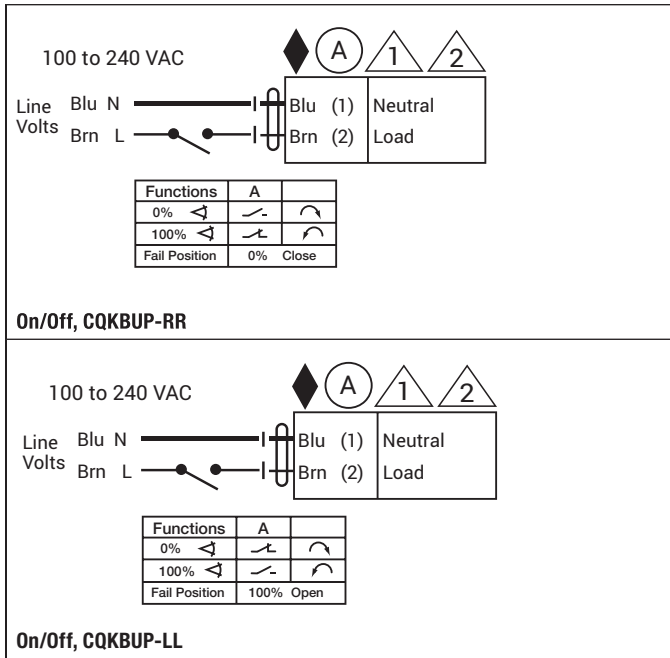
100 to 240 VAC

A 1 2

Line Volts Blu N

Brn L

Blu (1) Neutral

Brn (2) Load

| Functions | A | |
|---|---|---|
| 0% | | |
| 100% | | |
| Fail Position | 0% Close | |

On/Off, CQKBUP-RR

100 to 240 VAC

A 1 2

Line Volts Blu N

Brn L

Blu (1) Neutral

Brn (2) Load

| Functions | A | |
|---|---|---|
| 0% | | |
| 100% | | |
| Fail Position | 100% Open | |

On/Off, CQKBUP-LL